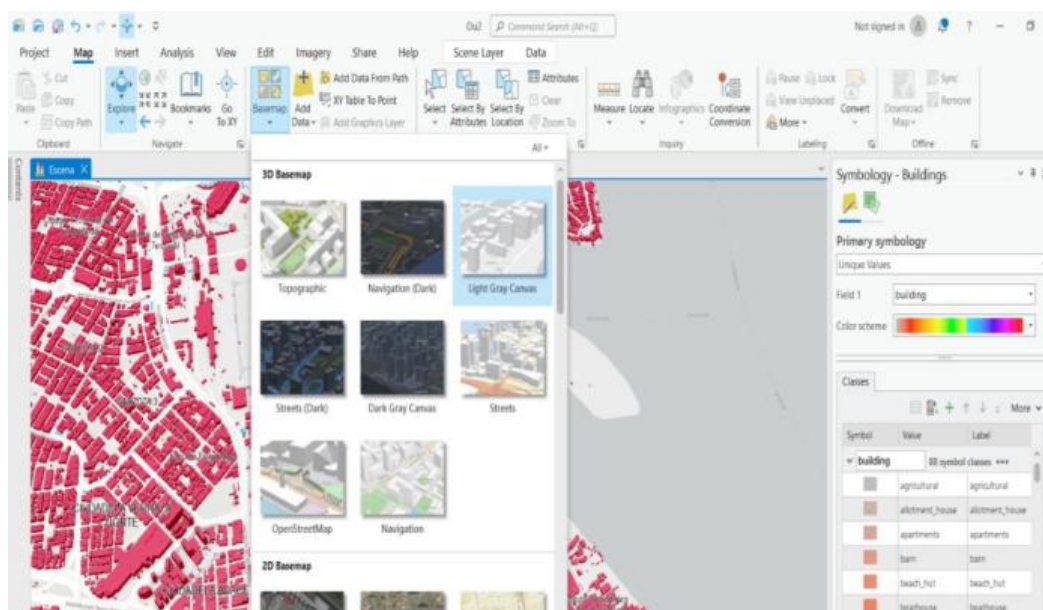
Oa2 Command Search (Alt+Q)

Not signed in ? — □

Project Map Insert Analysis View Edit Imagery Share Help Scene Layer Data

Cut Copy Paste Copy Path Clipboard

Explore Bookmarks Go To XY Navigate

Basemap Add Data Add Data From Path XY Table To Point Add Graphics Layer

Select Select By Attributes Select By Location Attributes Clear Zoom To

Measure Locate Infographics Coordinate Conversion Inquiry

Pause Lock View Unplaced More Labeling

Convert

Download Map Sync Remove Offline

Contents

Escena

All

3D Basemap

Topographic Navigation (Dark) Light Gray Canvas

Streets (Dark) Dark Gray Canvas Streets

OpenStreetMap Navigation

2D Basemap

Symbology - Buildings

Primary symbology

Unique Values

Field 1 building

Color scheme

Classes

More

| Symbol | Value | Label |
|---|---|---|
| | building | 88 symbol classes |
| | agricultural | agricultural |
| | allotment_house | allotment_house |
| | apartments | apartments |
| | barn | barn |
| | beach_hut | beach_hut |
| | boathouse | boathouse |